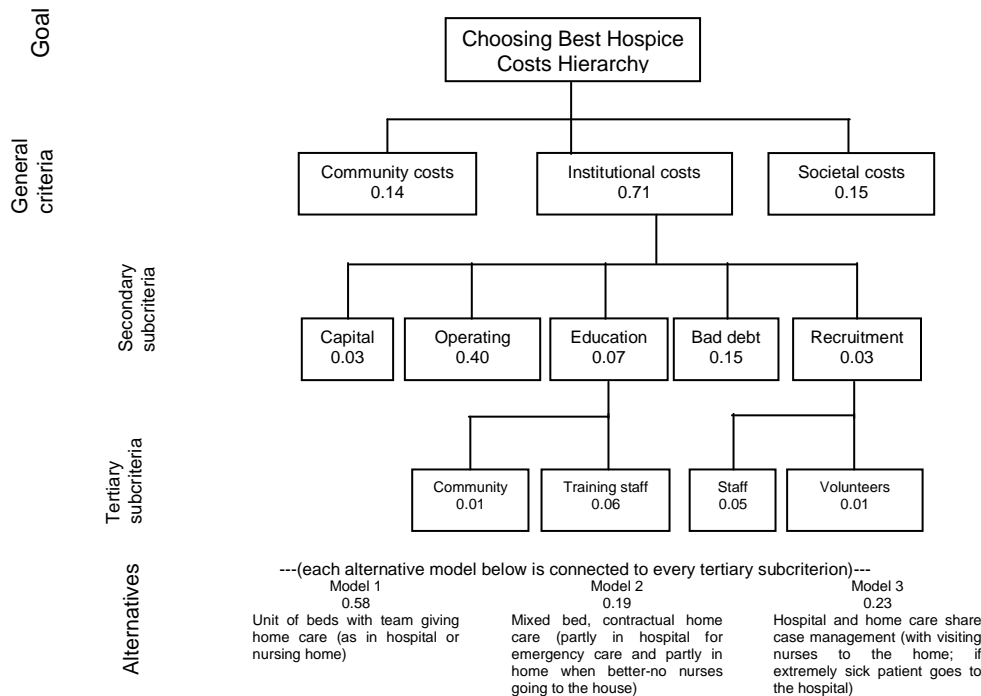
Goal

Choosing Best Hospice Costs Hierarchy

General criteria

Community costs
0.14

Institutional costs
0.71

Societal costs
0.15

Secondary subcriteria

Capital
0.03

Operating
0.40

Education
0.07

Bad debt
0.15

Recruitment
0.03

Tertiary subcriteria

Community
0.01

Training staff
0.06

Staff
0.05

Volunteers
0.01

Alternatives

---(each alternative model below is connected to every tertiary subcriterion)---

Model 1
0.58
Unit of beds with team giving home care (as in hospital or nursing home)

Model 2
0.19
Mixed bed, contractual home care (partly in hospital for emergency care and partly in home when better-no nurses going to the house)

Model 3
0.23
Hospital and home care share case management (with visiting nurses to the home; if extremely sick patient goes to the hospital)